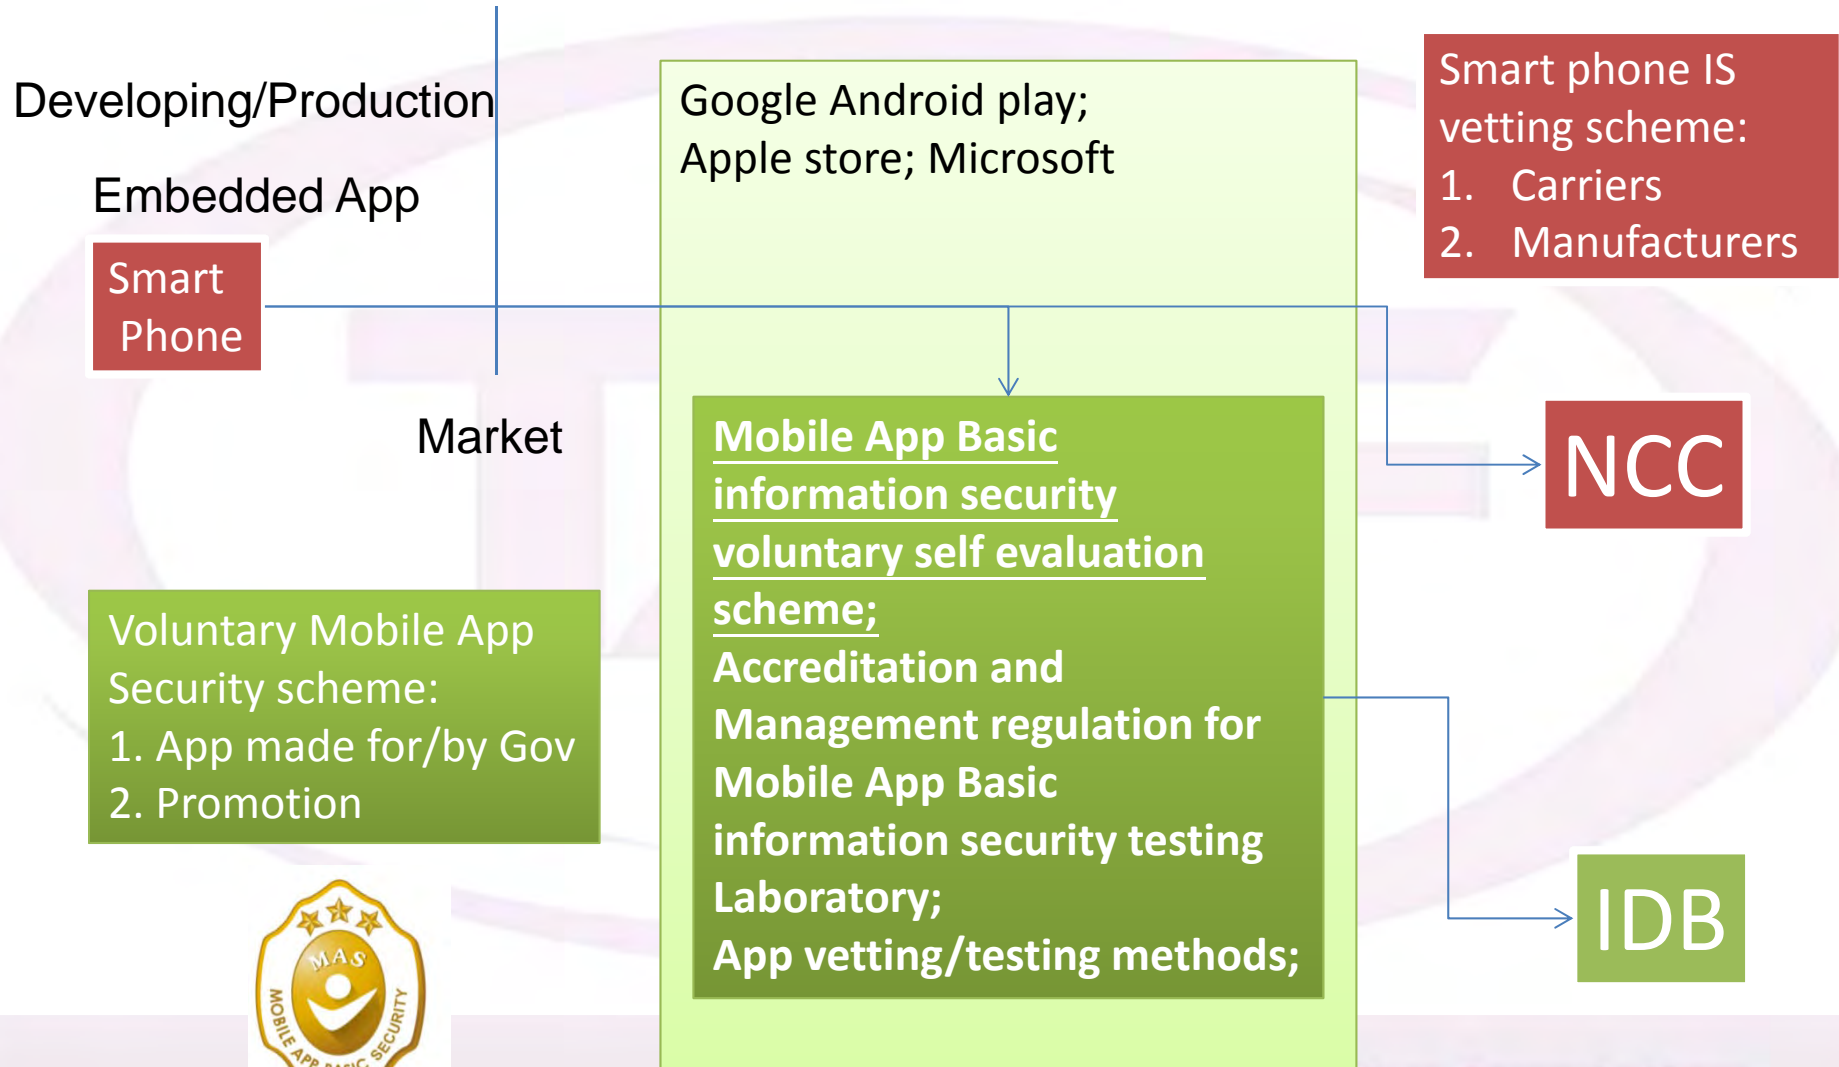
Developing/Production

Embedded App

Smart Phone

Market

Google Android play;
Apple store; Microsoft

Smart phone IS vetting scheme:
1. Carriers
2. Manufacturers

Mobile App Basic information security voluntary self evaluation scheme;
Accreditation and Management regulation for Mobile App Basic information security testing Laboratory;
App vetting/testing methods;

NCC

IDB

Voluntary Mobile App Security scheme:
1. App made for/by Gov
2. Promotion

MAS
MOBILE APP BASIC SECURITY